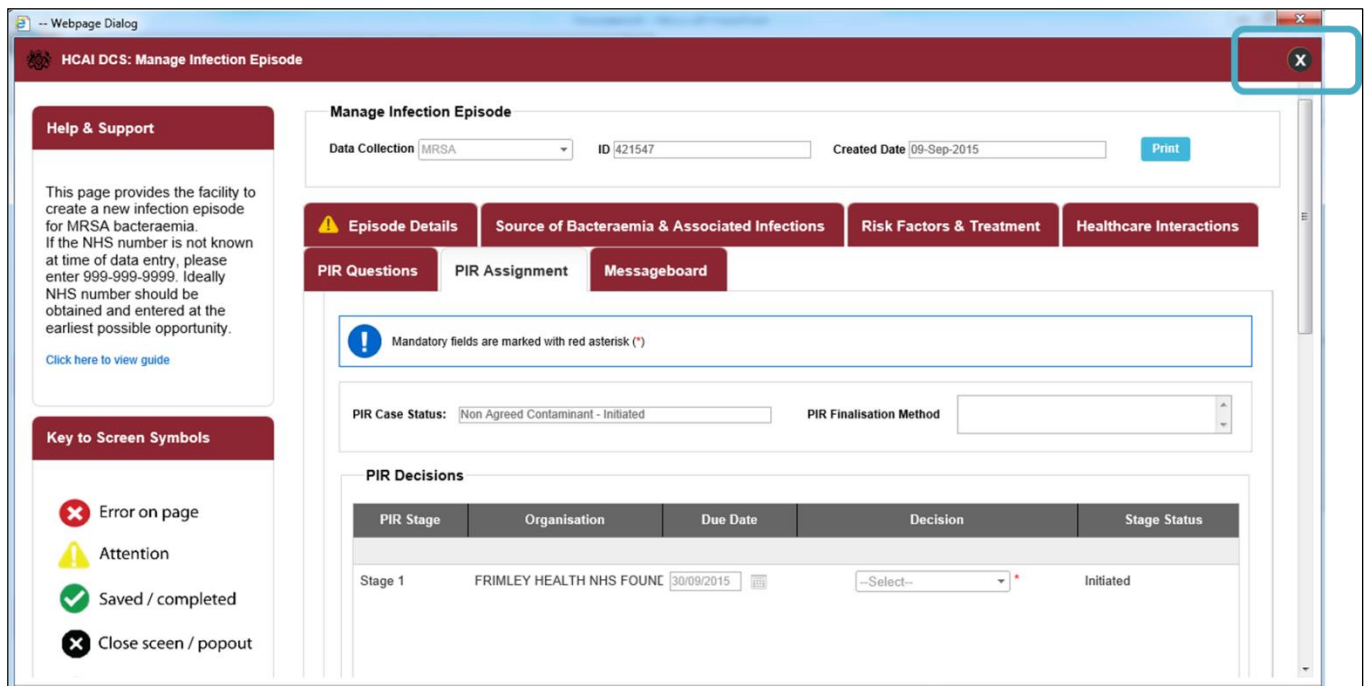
-- Webpage Dialog

HCAI DCS: Manage Infection Episode

Help & Support

This page provides the facility to create a new infection episode for MRSA bacteraemia. If the NHS number is not known at time of data entry, please enter 999-999-9999. Ideally NHS number should be obtained and entered at the earliest possible opportunity.

Click here to view guide

Key to Screen Symbols

Error on page

Attention

Saved / completed

Close sceen / popout

Manage Infection Episode

Data Collection MRSA ID 421547 Created Date 09-Sep-2015 Print

Episode Details | Source of Bacteraemia & Associated Infections | Risk Factors & Treatment | Healthcare Interactions

PIR Questions | PIR Assignment | Messageboard

Mandatory fields are marked with red asterisk (*)

PIR Case Status: Non Agreed Contaminant - Initiated

PIR Finalisation Method

PIR Decisions

| PIR Stage | Organisation | Due Date | Decision | Stage Status |
|---|---|---|---|---|
| Stage 1 | FRIMLEY HEALTH NHS FOUNE | 30/09/2015 | --Select-- * | Initiated |